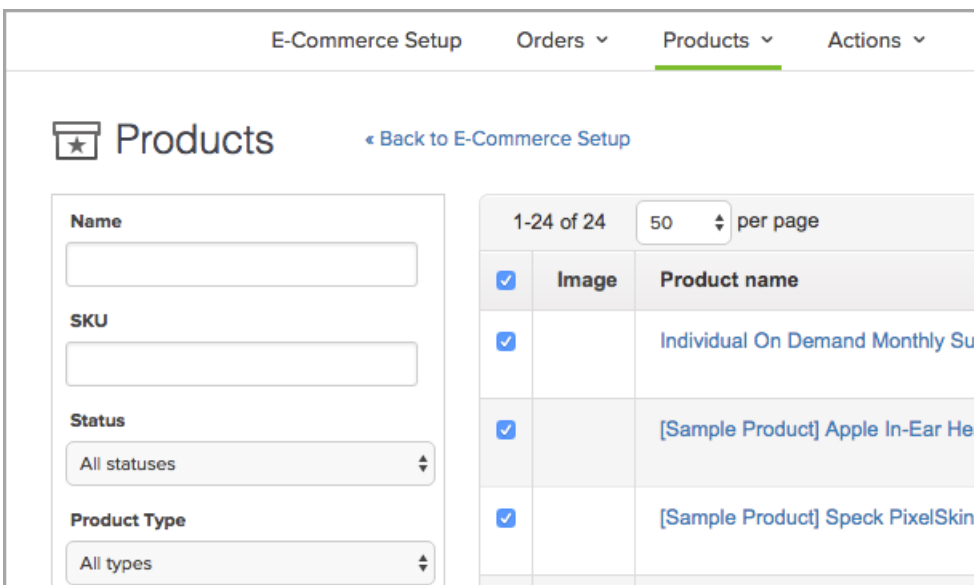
E-Commerce Setup Orders ˅ Products ˅ Actions ˅

Products

« Back to E-Commerce Setup

Name

SKU

Status

All statuses

Product Type

All types

1-24 of 24 50 per page

| | Image | Product name |
|---|---|---|
| | | Individual On Demand Monthly Su |
| | | [Sample Product] Apple In-Ear He |
| | | [Sample Product] Speck PixelSkin |